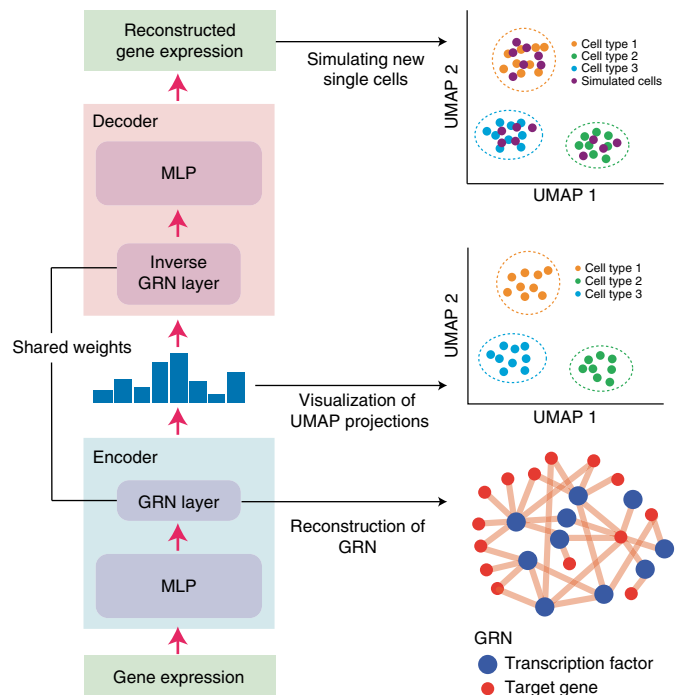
Reconstructed gene expression

Simulating new single cells

Cell type 1
Cell type 2
Cell type 3
Simulated cells

UMAP 2

UMAP 1

Decoder

MLP

Inverse GRN layer

Cell type 1
Cell type 2
Cell type 3

UMAP 2

Shared weights

Visualization of UMAP projections

UMAP 1

Encoder

GRN layer

Reconstruction of GRN

MLP

GRN
Transcription factor
Target gene

Gene expression